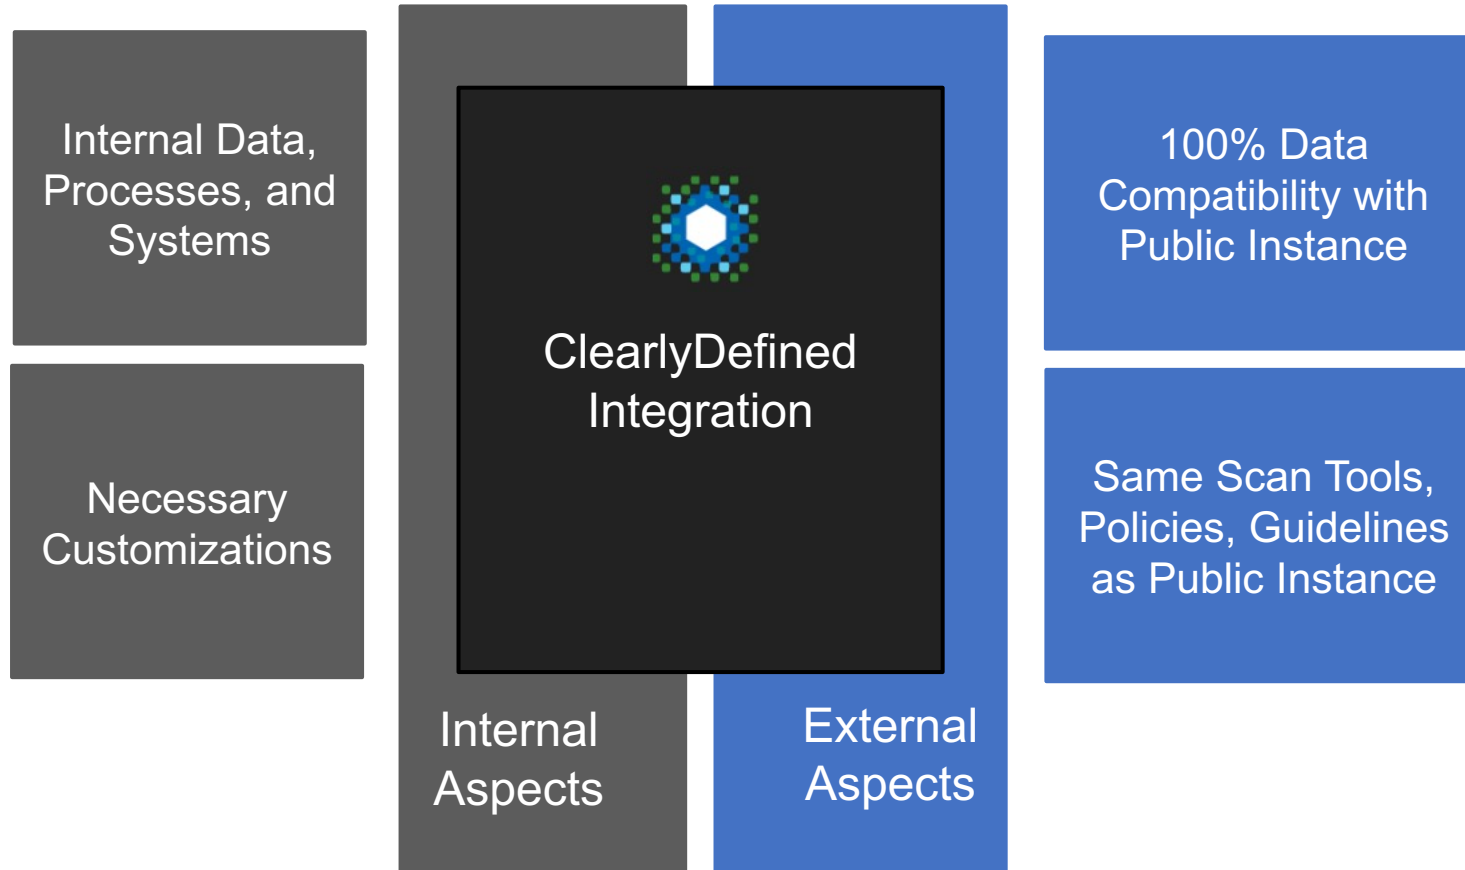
Internal Data, Processes, and Systems

Necessary Customizations

ClearlyDefined Integration

Internal Aspects

External Aspects

100% Data Compatibility with Public Instance

Same Scan Tools, Policies, Guidelines as Public Instance